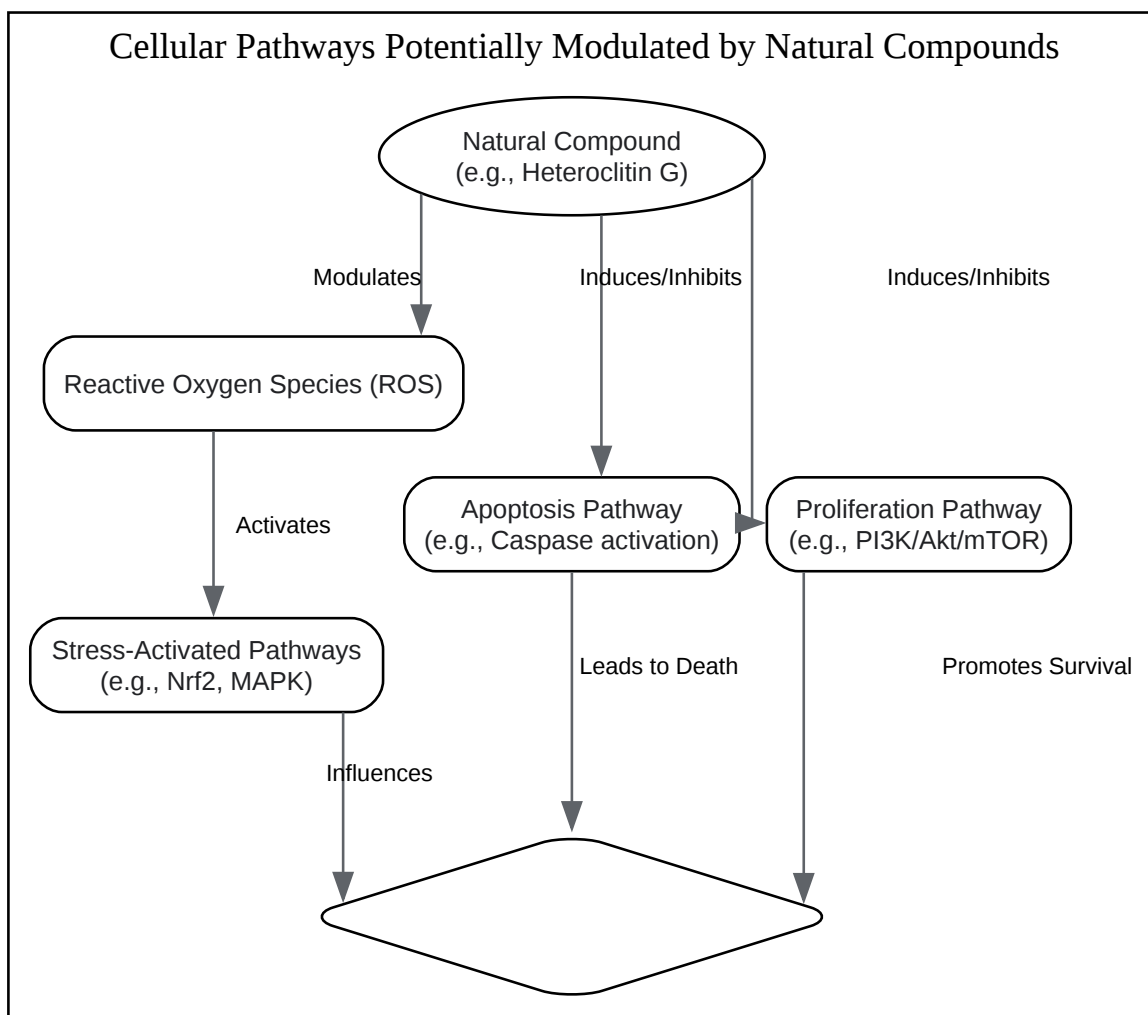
Cellular Pathways Potentially Modulated by Natural Compounds

Natural Compound
(e.g., Heteroclitin G)

Modulates

Induces/Inhibits

Induces/Inhibits

Reactive Oxygen Species (ROS)

Activates

Apoptosis Pathway
(e.g., Caspase activation)

Proliferation Pathway
(e.g., PI3K/Akt/mTOR)

Stress-Activated Pathways
(e.g., Nrf2, MAPK)

Leads to Death

Promotes Survival

Influences